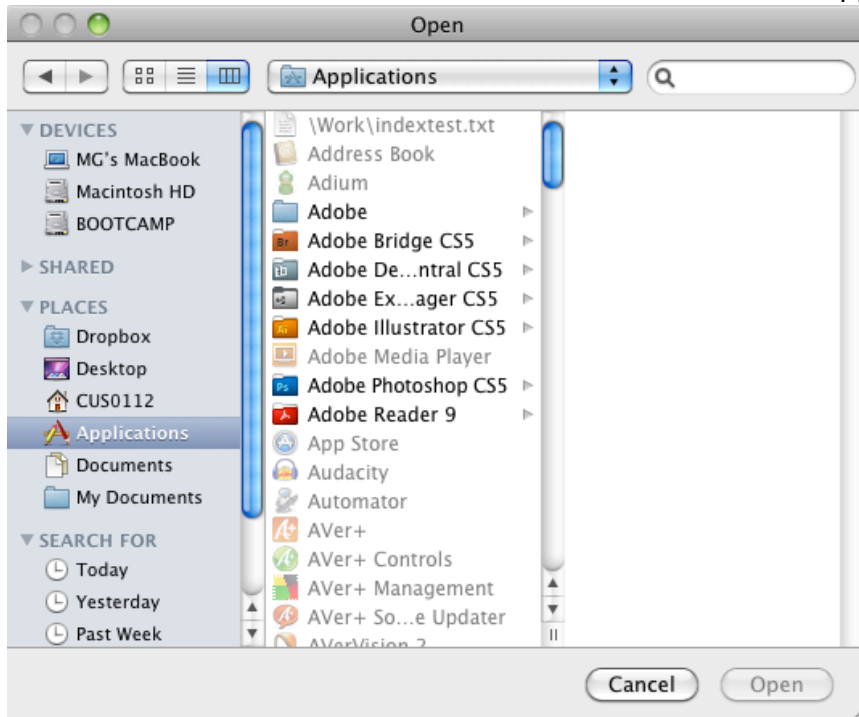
Open

Applications

DEVICES
MG's MacBook
Macintosh HD
BOOTCAMP
SHARED
PLACES
Dropbox
Desktop
CUS0112
Applications
Documents
My Documents
SEARCH FOR
Today
Yesterday
Past Week

\Work\indextest.txt
Address Book
Adium
Adobe
Adobe Bridge CS5
Adobe De...ntral CS5
Adobe Ex...ager CS5
Adobe Illustrator CS5
Adobe Media Player
Adobe Photoshop CS5
Adobe Reader 9
App Store
Audacity
Automator
AVer+
AVer+ Controls
AVer+ Management
AVer+ So...e Updater
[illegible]

Cancel
Open